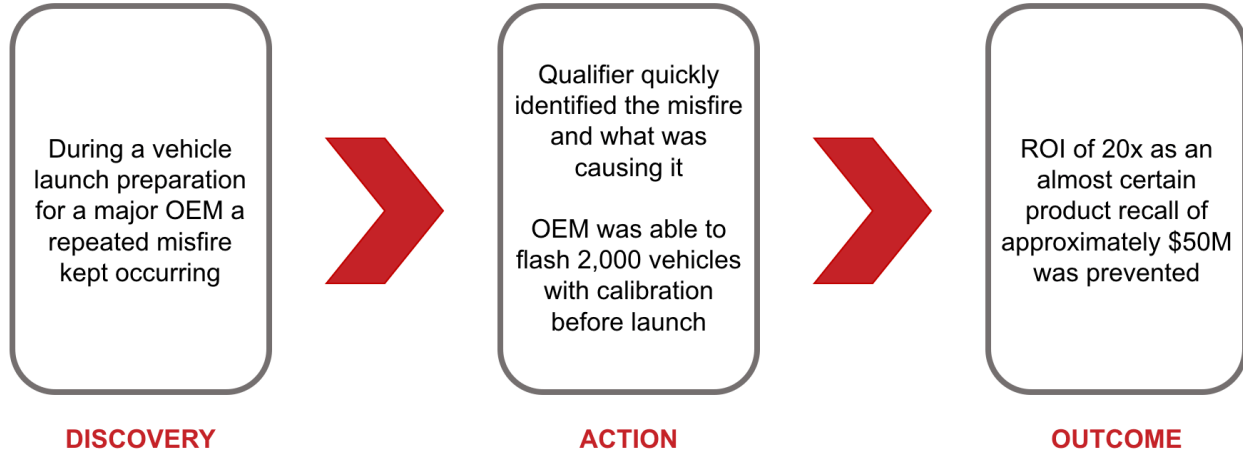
During a vehicle launch preparation for a major OEM a repeated misfire kept occurring

DISCOVERY

Qualifier quickly identified the misfire and what was causing it

OEM was able to flash 2,000 vehicles with calibration before launch

ACTION

ROI of 20x as an almost certain product recall of approximately \$50M was prevented

OUTCOME